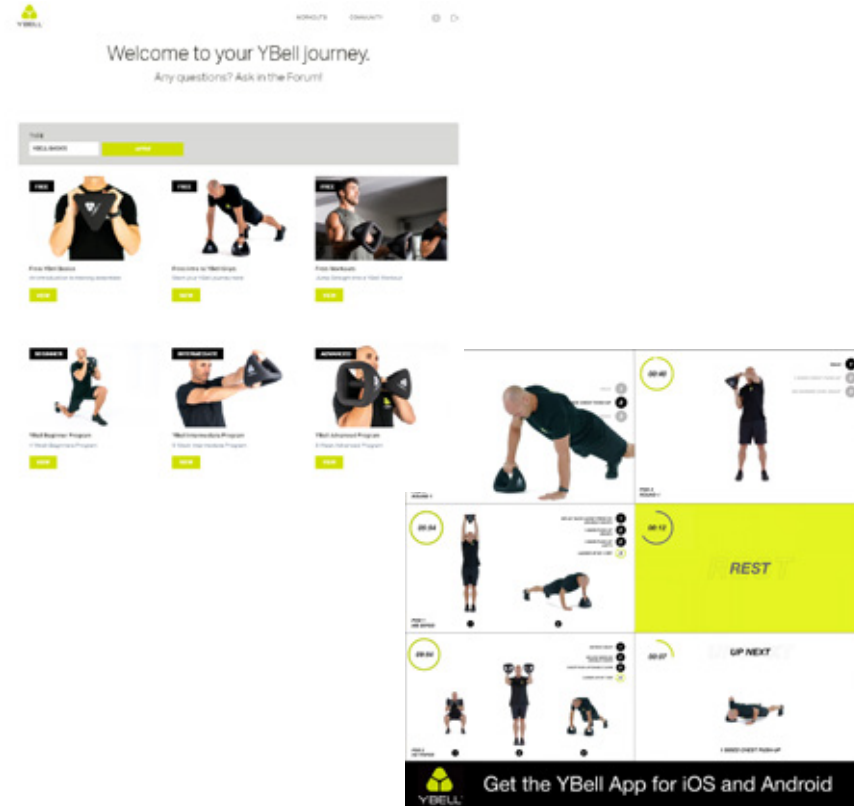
YBELL

WORKOUTS COMMUNITY

Welcome to your YBell journey.

Any questions? Ask in the Forum!

TYPE

YBELL BASICS

APPLY

FREE

FREE

FREE

Free YBell Basics

Welcome to YBell Arena

Free Workouts

VIEW

VIEW

VIEW

BEGINNER

INTERMEDIATE

ADVANCED

YBell Beginner Program

YBell Intermediate Program

YBell Advanced Program

VIEW

VIEW

VIEW

00:40

00:34

00:12

REST

00:54

00:37

UP NEXT

Get the YBell App for iOS and Android

YBELL